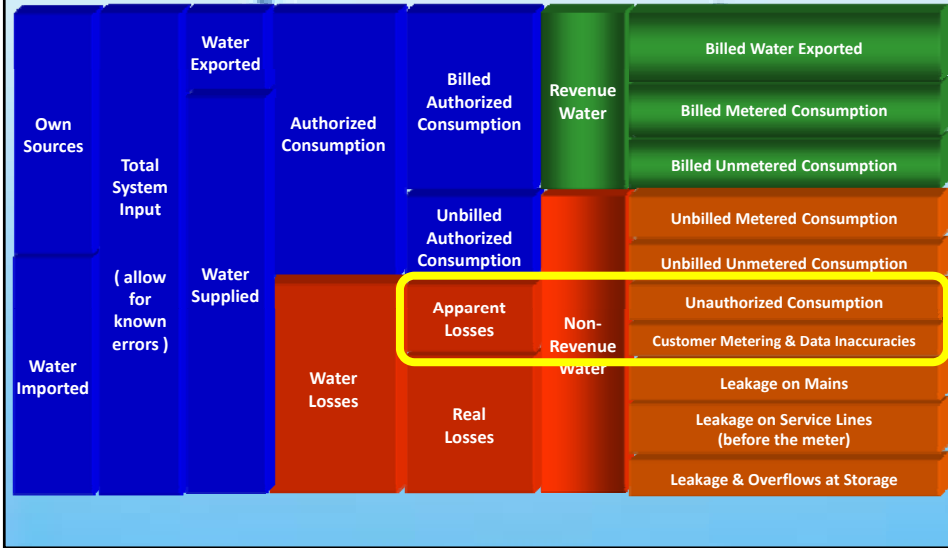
| | | | | | | |
|---|---|---|---|---|---|---|
| Own Sources | Total System Input ( allow for known errors ) | Water Exported | Authorized Consumption | Billed Authorized Consumption | Revenue Water | Billed Water Exported |
| | | | | | | Billed Metered Consumption |
| | | | | | | Billed Unmetered Consumption |
| | | Water Supplied | | Unbilled Authorized Consumption | Non-Revenue Water | Unbilled Metered Consumption |
| | | | | | | Unbilled Unmetered Consumption |
| Water Imported | | | Water Losses | Apparent Losses | | Unauthorized Consumption |
| | | | | | | Customer Metering & Data Inaccuracies |
| | | | | Real Losses | | Leakage on Mains |
| | | | | | | Leakage on Service Lines (before the meter) |
| | | | | | | Leakage & Overflows at Storage |